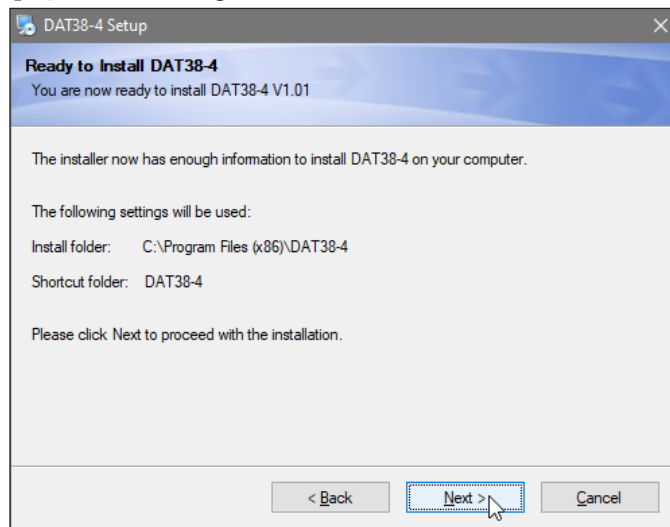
DAT38-4 Setup

Ready to Install DAT38-4
You are now ready to install DAT38-4 V1.01

The installer now has enough information to install DAT38-4 on your computer.

The following settings will be used:

Install folder: C:\Program Files (x86)\DAT38-4

Shortcut folder: DAT38-4

Please click Next to proceed with the installation.

< Back
Next >
Cancel